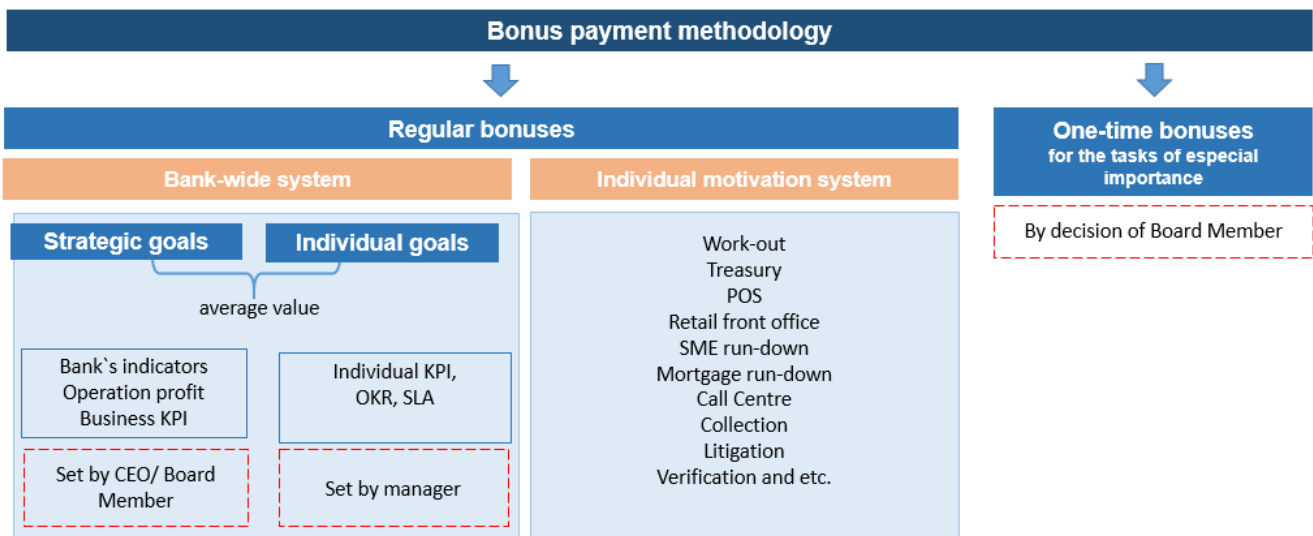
Bonus payment methodology

Regular bonuses

Bank-wide system

Strategic goals

Individual goals

average value

Bank`s indicators
Operation profit
Business KPI

Set by CEO/ Board Member

Individual KPI, OKR, SLA

Set by manager

Individual motivation system

Work-out
Treasury
POS
Retail front office
SME run-down
Mortgage run-down
Call Centre
Collection
Litigation
Verification and etc.

One-time bonuses
for the tasks of especial importance

By decision of Board Member